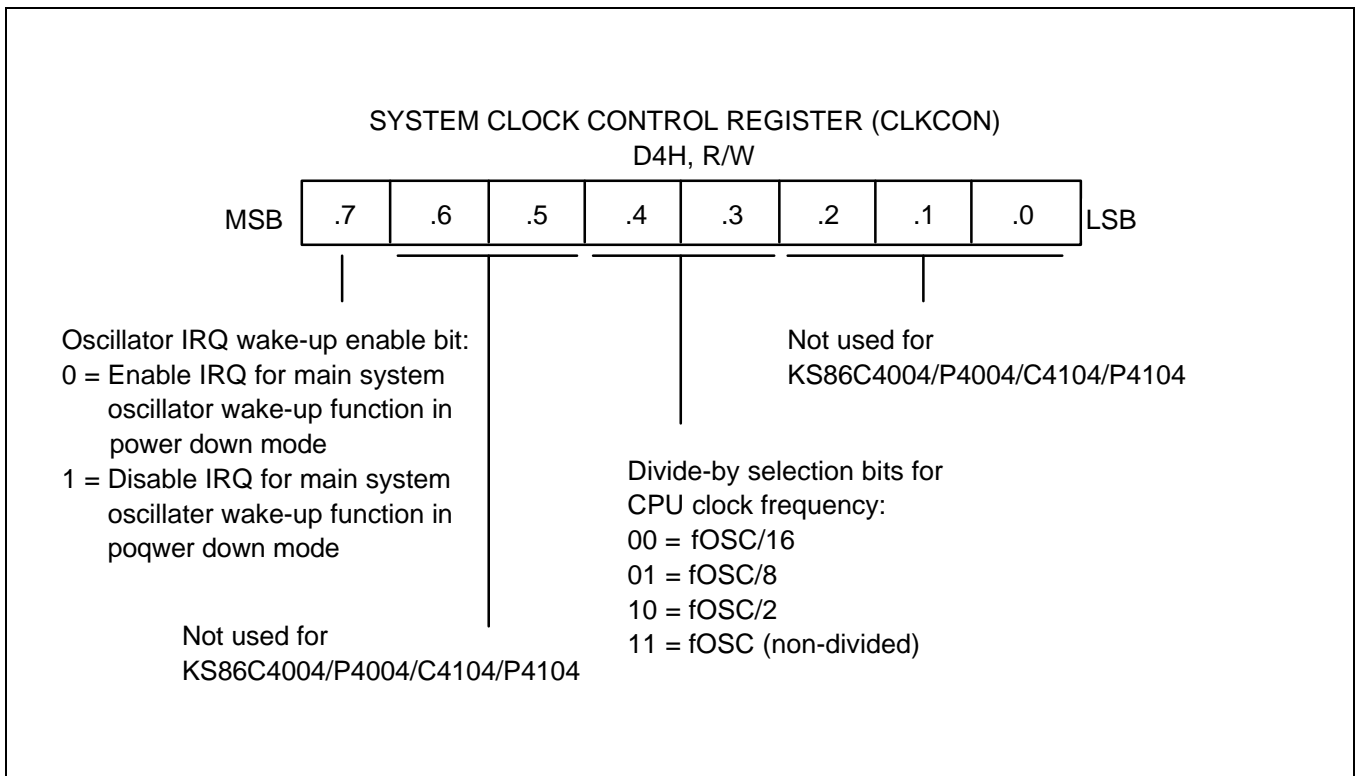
SYSTEM CLOCK CONTROL REGISTER (CLKCON)
D4H, R/W

MSB .7 .6 .5 .4 .3 .2 .1 .0 LSB

Oscillator IRQ wake-up enable bit:
0 = Enable IRQ for main system oscillator wake-up function in power down mode
1 = Disable IRQ for main system oscillater wake-up function in poqwer down mode

Not used for KS86C4004/P4004/C4104/P4104

Divide-by selection bits for CPU clock frequency:
00 = fOSC/16
01 = fOSC/8
10 = fOSC/2
11 = fOSC (non-divided)

Not used for KS86C4004/P4004/C4104/P4104